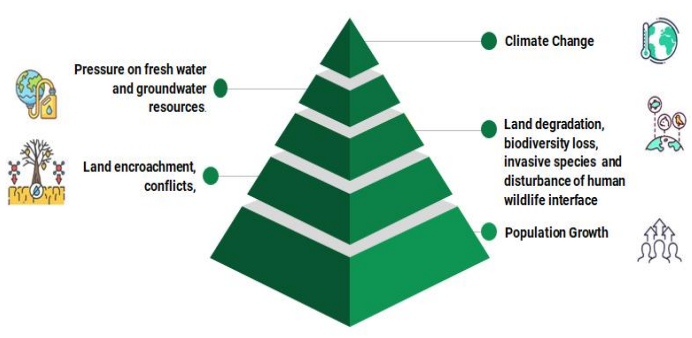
Pressure on fresh water and groundwater resources.

Land encroachment, conflicts,

Climate Change

Land degradation, biodiversity loss, invasive species and disturbance of human wildlife interface

Population Growth